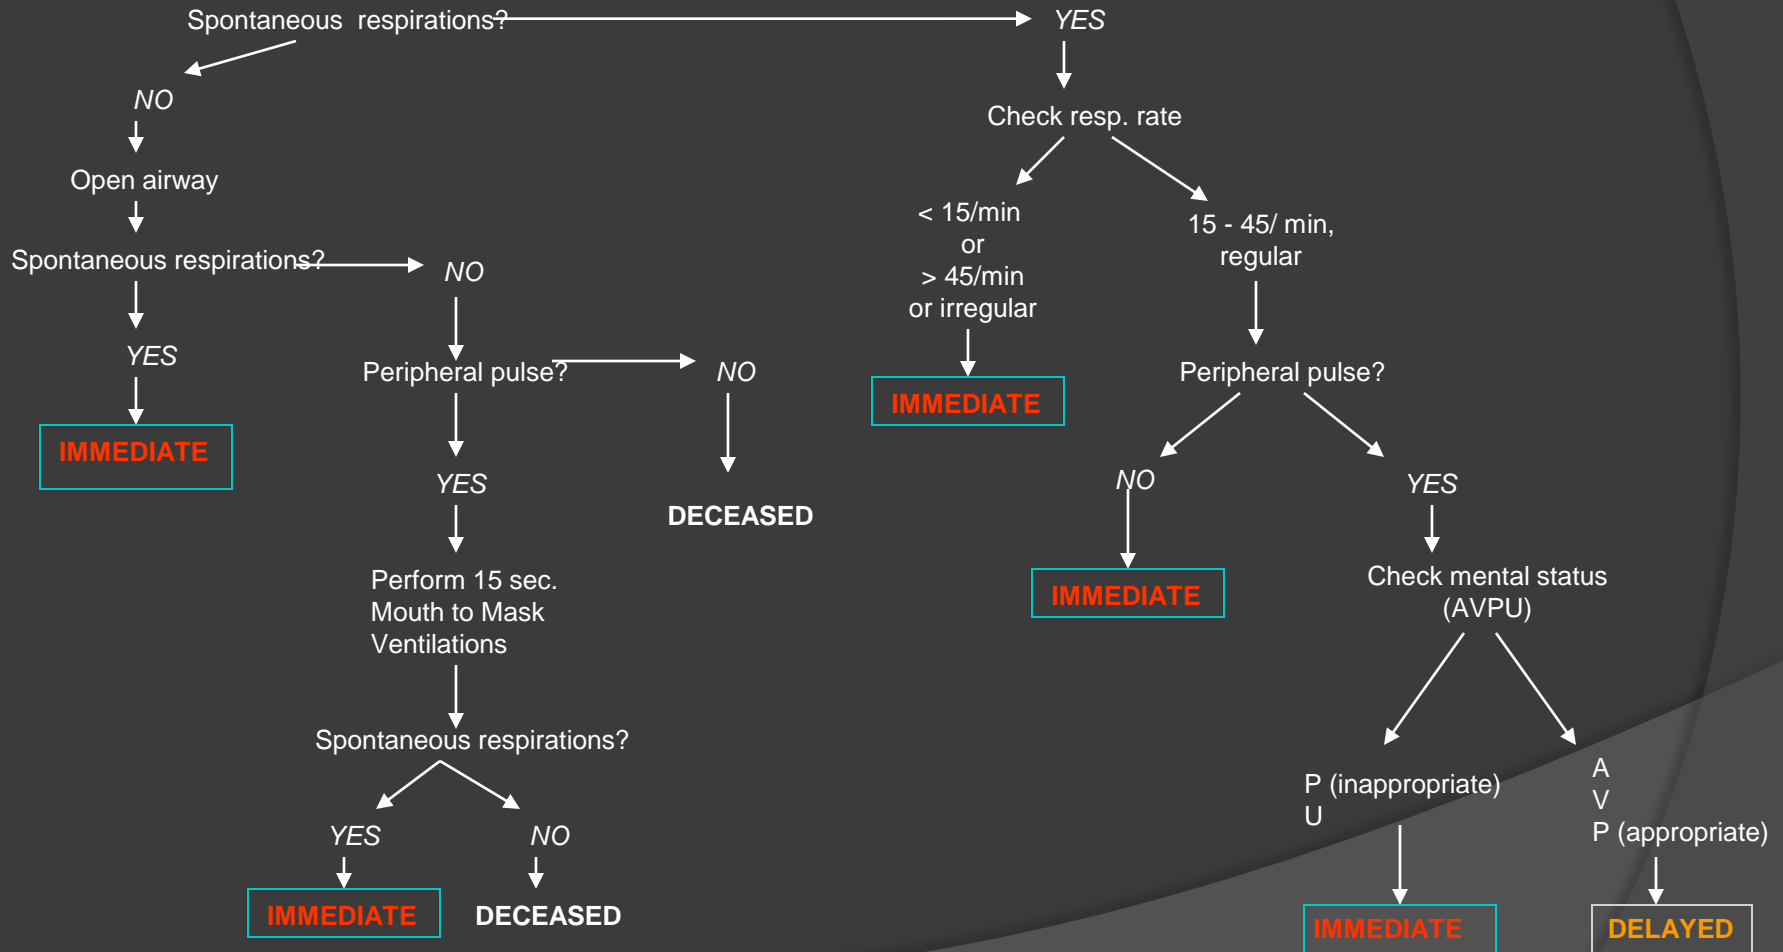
Spontaneous respirations?

YES

NO

Check resp. rate

Open airway

< 15/min
or
> 45/min
or irregular

15 - 45/ min,
regular

Spontaneous respirations?

NO

YES

Peripheral pulse?

NO

IMMEDIATE

Peripheral pulse?

IMMEDIATE

YES

DECEASED

NO

YES

Perform 15 sec.
Mouth to Mask
Ventilations

IMMEDIATE

Check mental status
(AVPU)

Spontaneous respirations?

P (inappropriate)
U

A
V
P (appropriate)

YES

NO

IMMEDIATE

DECEASED

IMMEDIATE

DELAYED